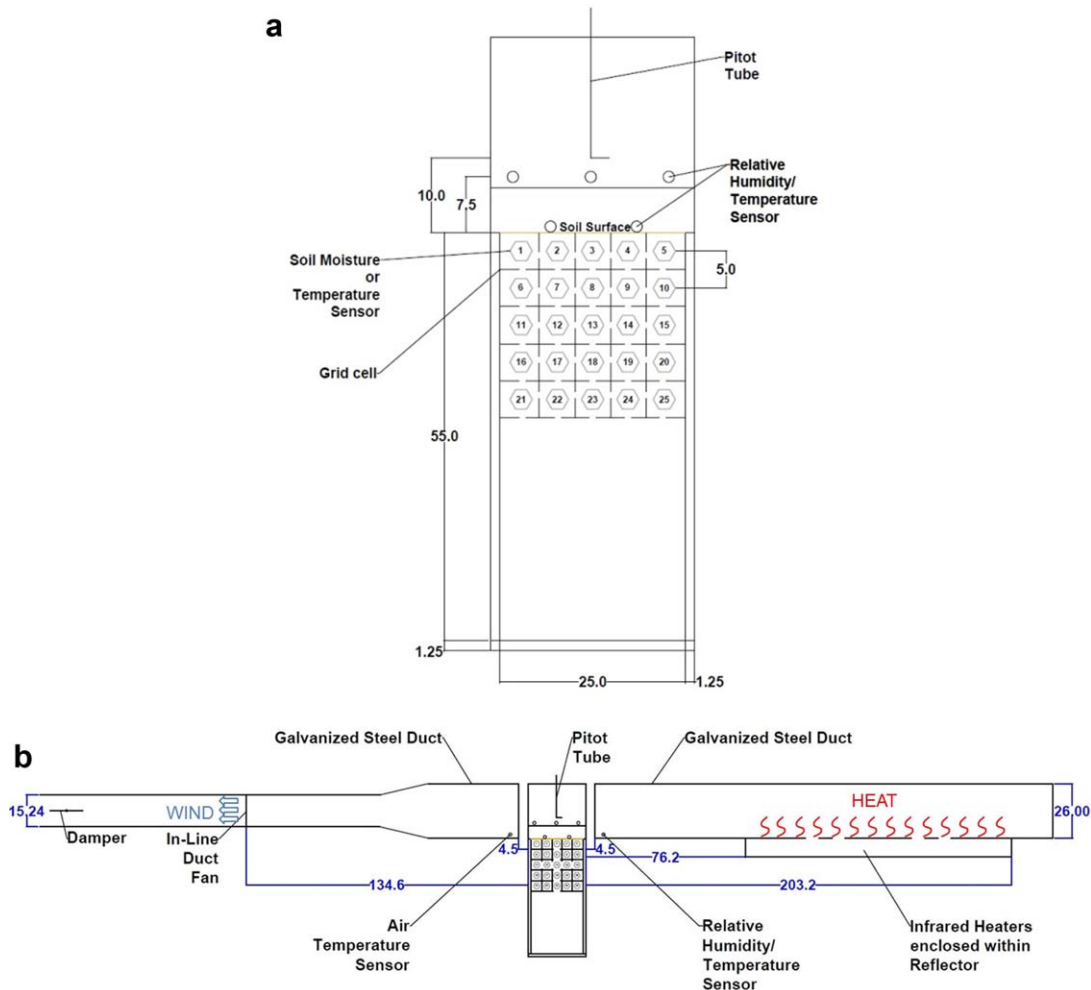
a

Pitot Tube

Relative Humidity/ Temperature Sensor

10.0

7.5

Soil Surface

Soil Moisture or Temperature Sensor

1 2 3 4 5

5.0

6 7 8 9 10

11 12 13 14 15

Grid cell

16 17 18 19 20

21 22 23 24 25

55.0

1.25

25.0

1.25

b

Galvanized Steel Duct

Pitot Tube

Galvanized Steel Duct

15.24

WIND

HEAT

26.00

Damper

In-Line Duct Fan

4.5

4.5

76.2

134.6

203.2

Air Temperature Sensor

Relative Humidity/ Temperature Sensor

Infrared Heaters enclosed within Reflector